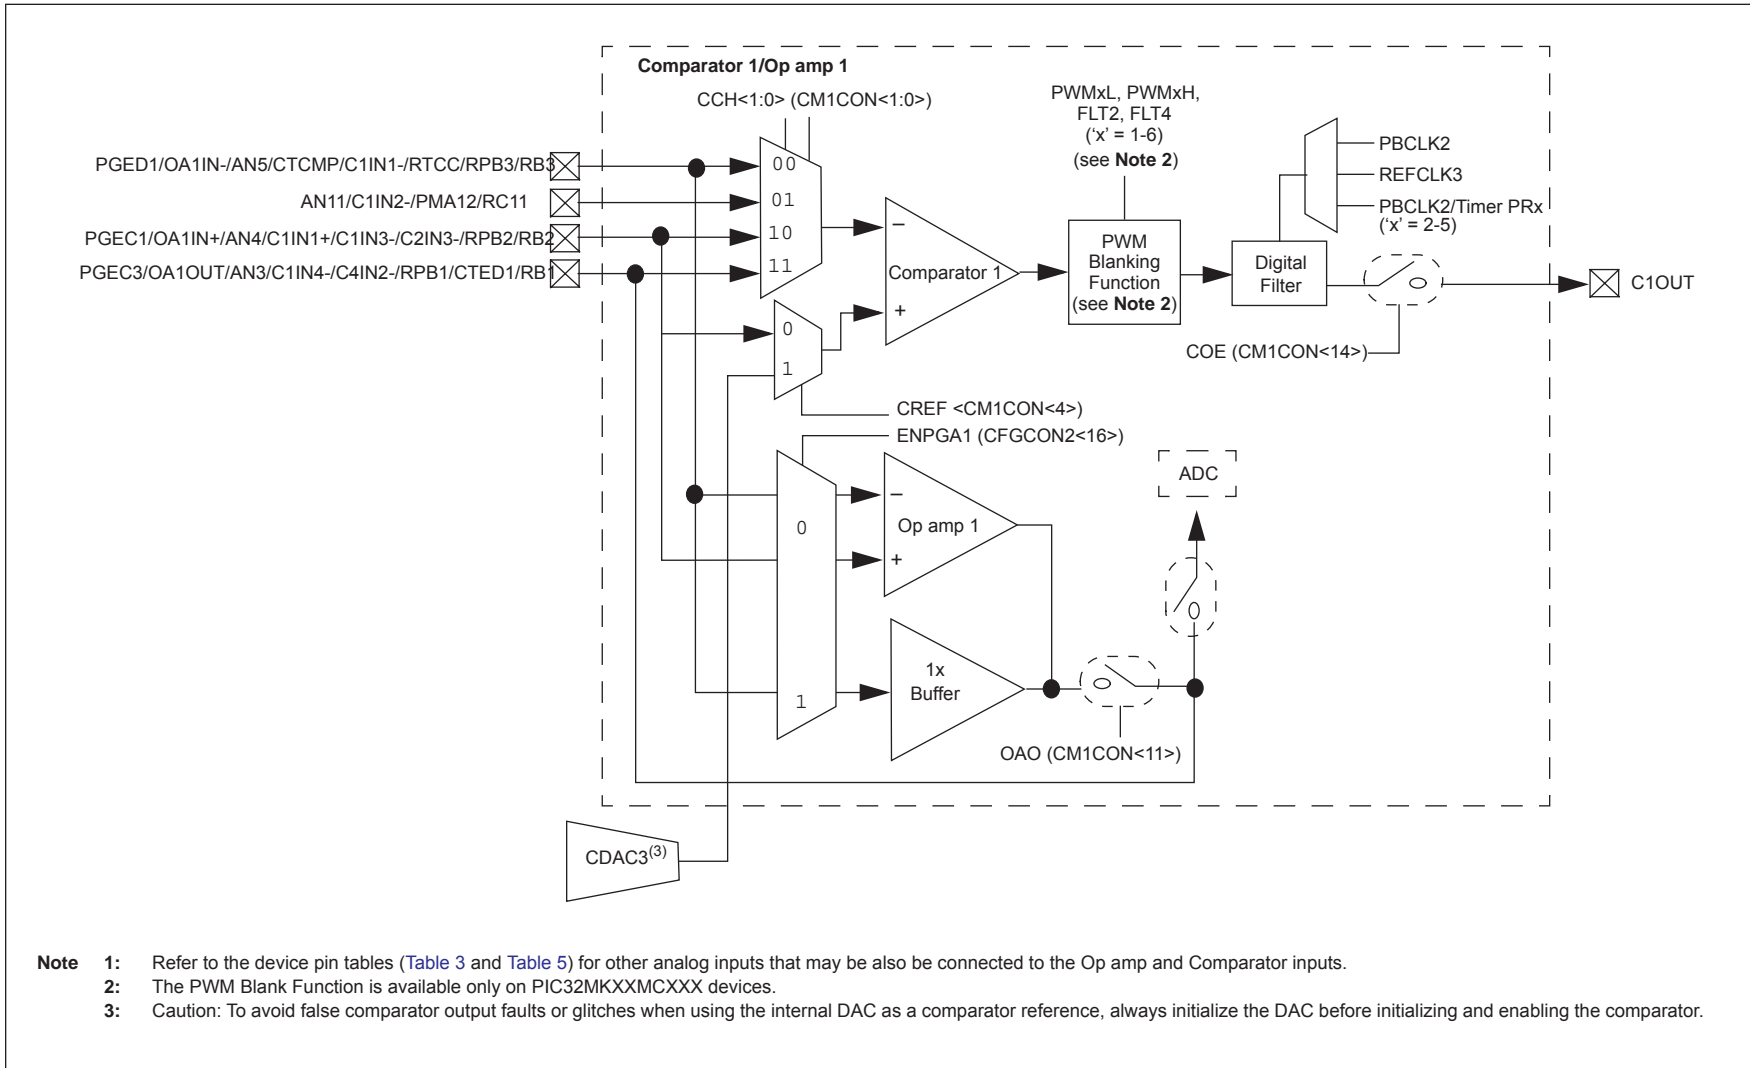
Comparator 1/Op amp 1

CCH<1:0> (CM1CON<1:0>)

PWMxL, PWMxH, FLT2, FLT4 ('x' = 1-6) (see **Note 2**)

PBCLK2

REFCLK3

PBCLK2/Timer PRx ('x' = 2-5)

PGED1/OA1IN-/AN5/CTCMP/C1IN1-/RTCC/RPB3/RB3

AN11/C1IN2-/PMA12/RC11

PGEC1/OA1IN+/AN4/C1IN1+/C1IN3-/C2IN3-/RPB2/RB2

PGEC3/OA1OUT/AN3/C1IN4-/C4IN2-/RPB1/CTED1/RB1

00

01

10

11

–

Comparator 1

+

PWM Blanking Function (see **Note 2**)

Digital Filter

C1OUT

COE (CM1CON<14>)

0

1

CREF <CM1CON<4>)

ENPGA1 (CFGCON2<16>)

ADC

–

Op amp 1

+

0

1x Buffer

1

OAO (CM1CON<11>)

CDAC3$^{(3)}$

**Note 1:** Refer to the device pin tables (Table 3 and Table 5) for other analog inputs that may be also be connected to the Op amp and Comparator inputs.

**2:** The PWM Blank Function is available only on PIC32MKXXMCXXX devices.

**3:** Caution: To avoid false comparator output faults or glitches when using the internal DAC as a comparator reference, always initialize the DAC before initializing and enabling the comparator.